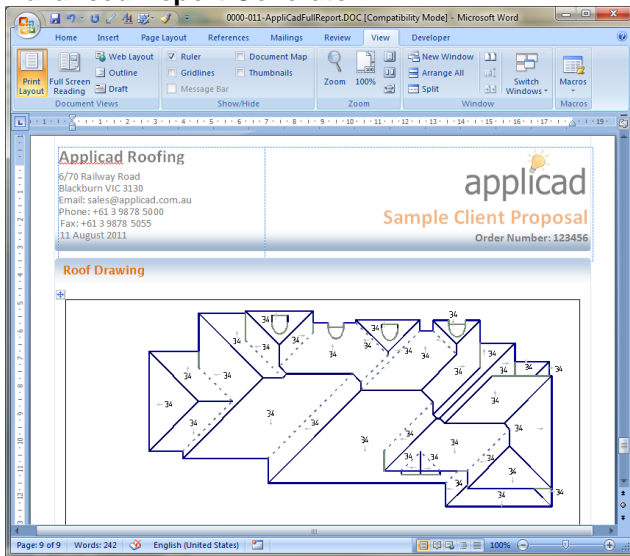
0000-011-AppliCadFullReport.DOC [Compatibility Mode] - Microsoft Word

Home Insert Page Layout References Mailings Review View Developer

Print Layout
Full Screen Reading
Web Layout
Outline
Draft
Document Views

Ruler
Gridlines
Message Bar
Document Map
Thumbnails
Show/Hide

Zoom
100%
Zoom

New Window
Arrange All
Split
Switch Windows
Window

Macros
Macros

Applicad Roofing
6/70 Railway Road
Blackburn VIC 3130
Email: sales@applicad.com.au
Phone: +61 3 9878 5000
Fax: +61 3 9878 5055
11 August 2011

applicad
Sample Client Proposal
Order Number: 123456

Roof Drawing

34 34 34 34 34 34 34 34 34 34 34 34 34 34 34 34 34 34 34 34 34 34 34 34 34 34 34 34

Page: 9 of 9 Words: 242 English (United States) 100%